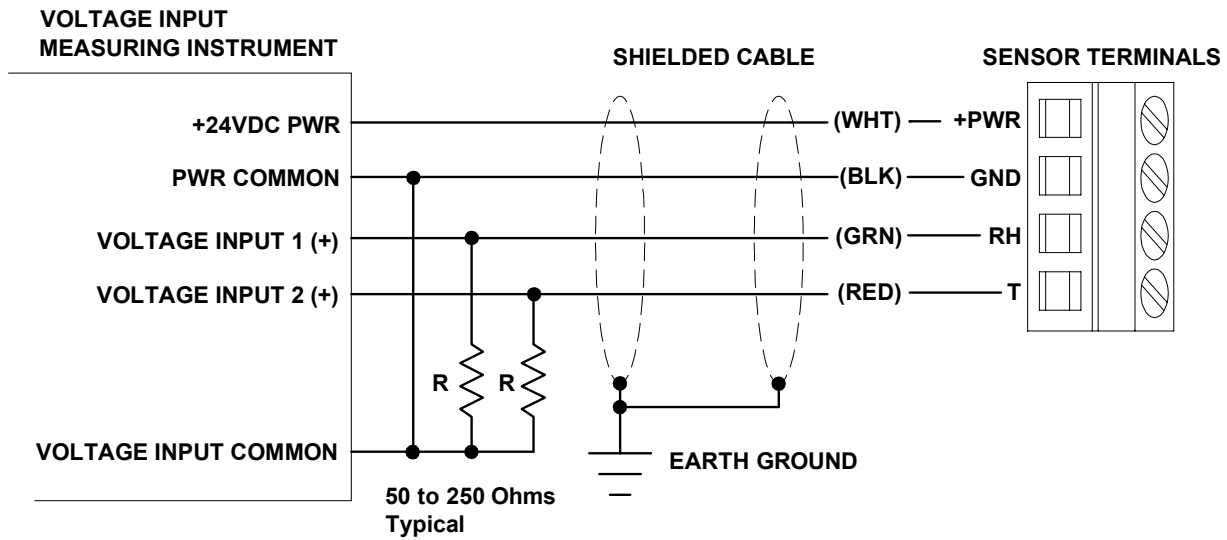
VOLTAGE INPUT
MEASURING INSTRUMENT

SHIELDED CABLE

SENSOR TERMINALS

+24VDC PWR

PWR COMMON

VOLTAGE INPUT 1 (+)

VOLTAGE INPUT 2 (+)

(WHT) +PWR

(BLK) GND

(GRN) RH

(RED) T

R R

VOLTAGE INPUT COMMON

EARTH GROUND

50 to 250 Ohms
Typical